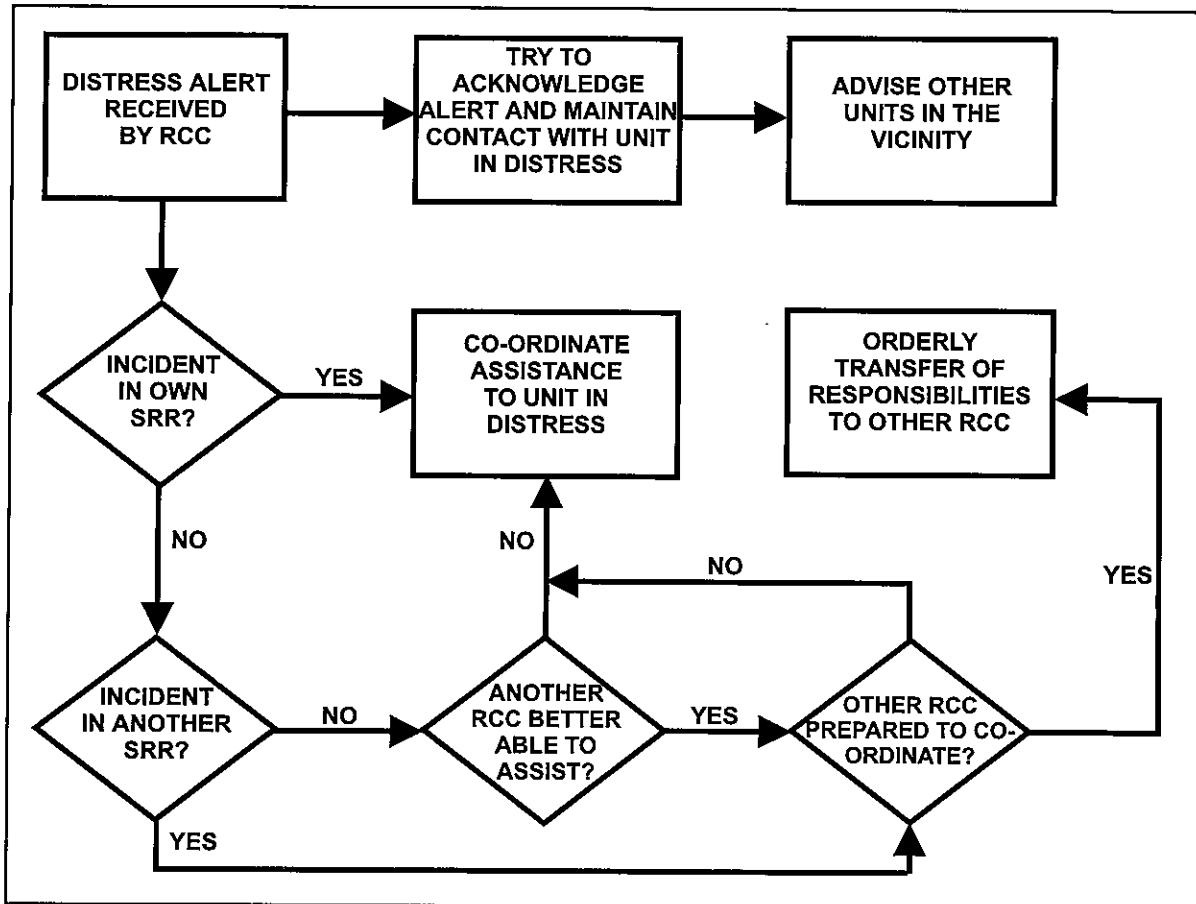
DISTRESS ALERT RECEIVED BY RCC

TRY TO ACKNOWLEDGE ALERT AND MAINTAIN CONTACT WITH UNIT IN DISTRESS

ADVISE OTHER UNITS IN THE VICINITY

INCIDENT IN OWN SRR?

YES

CO-ORDINATE ASSISTANCE TO UNIT IN DISTRESS

ORDERLY TRANSFER OF RESPONSIBILITIES TO OTHER RCC

NO

NO

NO

YES

INCIDENT IN ANOTHER SRR?

NO

ANOTHER RCC BETTER ABLE TO ASSIST?

YES

OTHER RCC PREPARED TO CO-ORDINATE?

YES